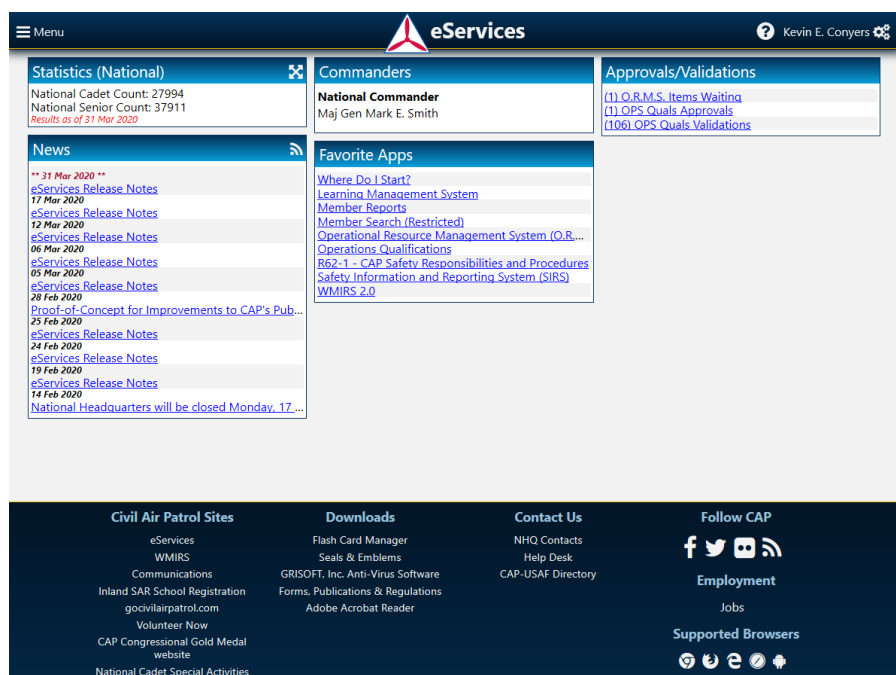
Menu

eServices

Kevin E. Conyers

Statistics (National)

National Cadet Count: 27994
National Senior Count: 37911
Results as of 31 Mar 2020

Commanders

National Commander
Maj Gen Mark E. Smith

Approvals/Validations

(1) O.R.M.S. Items Waiting
(1) OPS Quals Approvals
(106) OPS Quals Validations

News

** 31 Mar 2020 **
eServices Release Notes
17 Mar 2020
eServices Release Notes
12 Mar 2020
eServices Release Notes
06 Mar 2020
eServices Release Notes
05 Mar 2020
eServices Release Notes
28 Feb 2020
Proof-of-Concept for Improvements to CAP's Pub...
25 Feb 2020
eServices Release Notes
24 Feb 2020
eServices Release Notes
19 Feb 2020
eServices Release Notes
14 Feb 2020
National Headquarters will be closed Monday, 17 ...

Favorite Apps

Where Do I Start?
Learning Management System
Member Reports
Member Search (Restricted)
Operational Resource Management System (O.R....
Operations Qualifications
R62-1 - CAP Safety Responsibilities and Procedures
Safety Information and Reporting System (SIRS)
WMIRS 2.0

Civil Air Patrol Sites

eServices
WMIRS
Communications
Inland SAR School Registration
gocivilairpatrol.com
Volunteer Now
CAP Congressional Gold Medal website
National Cadet Special Activities

Downloads

Flash Card Manager
Seals & Emblems
GRISOFT, Inc. Anti-Virus Software
Forms, Publications & Regulations
Adobe Acrobat Reader

Contact Us

NHQ Contacts
Help Desk
CAP-USAF Directory

Follow CAP

Employment

Jobs

Supported Browsers